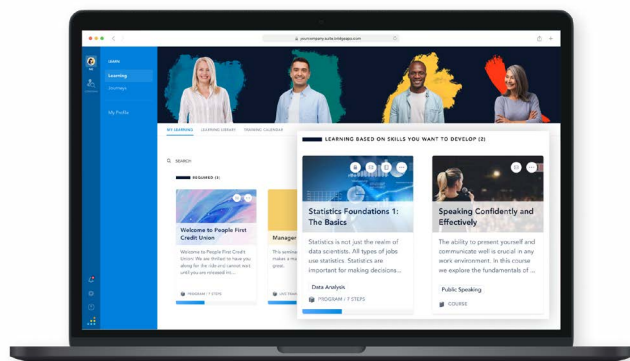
yourcompany.suite.bridgeapp.com

Learn
Learning
Journeys
My Profile

MY LEARNING LEARNING LIBRARY TRAINING CALENDAR

SEARCH

REQUIRED (3)

Welcome to People First Credit Union

The People First Credit Union. We have you covered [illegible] along for the ride and cannot wait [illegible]

PROGRAM / 7 STEPS

Manager

LEARNING BASED ON SKILLS YOU WANT TO DEVELOP (2)

Statistics Foundations 1: The Basics

Statistics is not just the realm of data scientists. All types of jobs use statistics. Statistics are important for making decisions...

Data Analysis

PROGRAM / 7 STEPS

Speaking Confidently and Effectively

The ability to present yourself and communicate well is crucial in any work environment. In this course we explore the fundamentals of ...

Public Speaking

COURSE